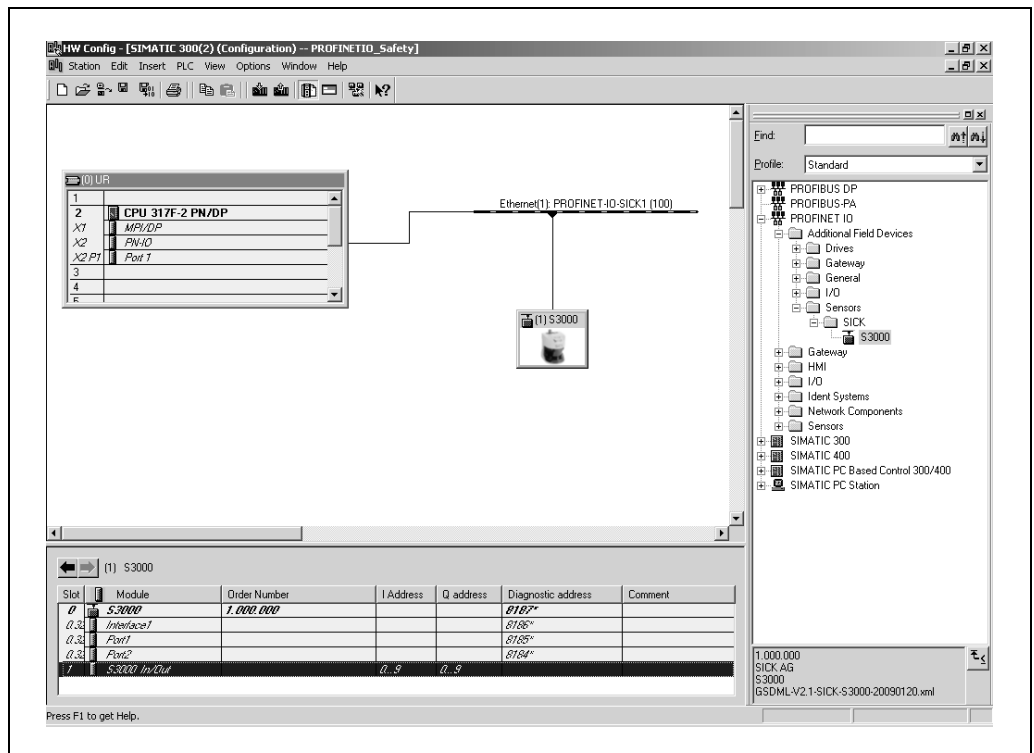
HW Config - [SIMATIC 300(2) (Configuration) -- PROFINETIO_Safety]
Station Edit Insert PLC View Options Window Help

(0) UR

| | |
|---|---|
| 1 | |
| 2 | CPU 317F-2 PN/DP |
| X1 | MPI/DP |
| X2 | PN-IO |
| X2 P1 | Port 1 |
| 3 | |
| 4 | |
| 5 | |

Ethernet(1): PROFINET-IO-SICK1 (100)

(1) S3000

Find:
Profile: Standard

PROFIBUS DP
PROFIBUS-PA
PROFINET IO
Additional Field Devices
Drives
Gateway
General
I/O
Sensors
SICK
S3000
Gateway
HMI
I/O
Ident Systems
Network Components
Sensors
SIMATIC 300
SIMATIC 400
SIMATIC PC Based Control 300/400
SIMATIC PC Station

(1) S3000

| Slot | | Module | Order Number | I Address | Q address | Diagnostic address | Comment |
|---|---|---|---|---|---|---|---|
| 0 | | S3000 | 1.000.000 | | | 8187* | |
| 0.32 | | Interface1 | | | | 8186* | |
| 0.32 | | Port1 | | | | 8185* | |
| 0.32 | | Port2 | | | | 8184* | |
| 1 | | S3000 In/Out | | 0...9 | 0...9 | | |

1.000.000
SICK AG
S3000
GSDML-V2.1-SICK-S3000-20090120.xml

Press F1 to get Help.